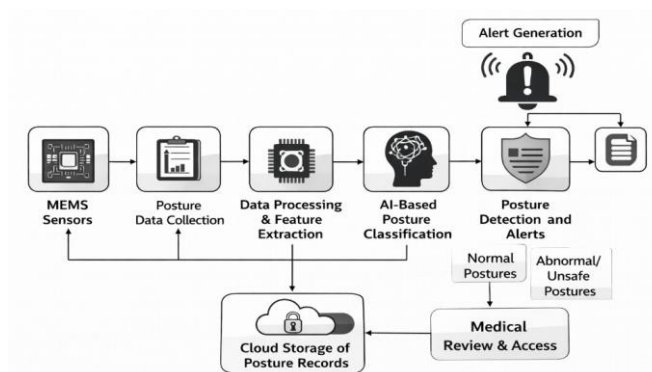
Alert Generation

MEMS Sensors

Posture Data Collection

Data Processing & Feature Extraction

AI-Based Posture Classification

Posture Detection and Alerts

Normal Postures

Abnormal/ Unsafe Postures

Medical Review & Access

Cloud Storage of Posture Records